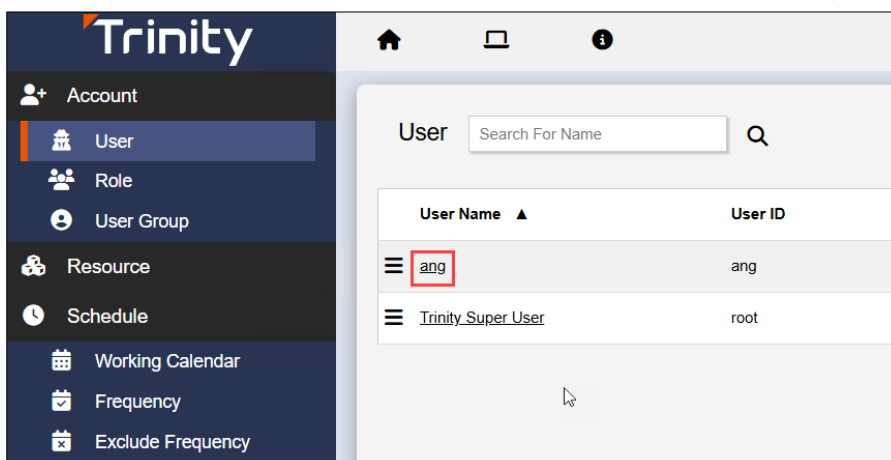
Trinity

Account

User

Role

User Group

Resource

Schedule

Working Calendar

Frequency

Exclude Frequency

User

Search For Name

| | User Name ▲ | User ID |
|---|---|---|
| ☰ | ang | ang |
| ☰ | Trinity Super User | root |